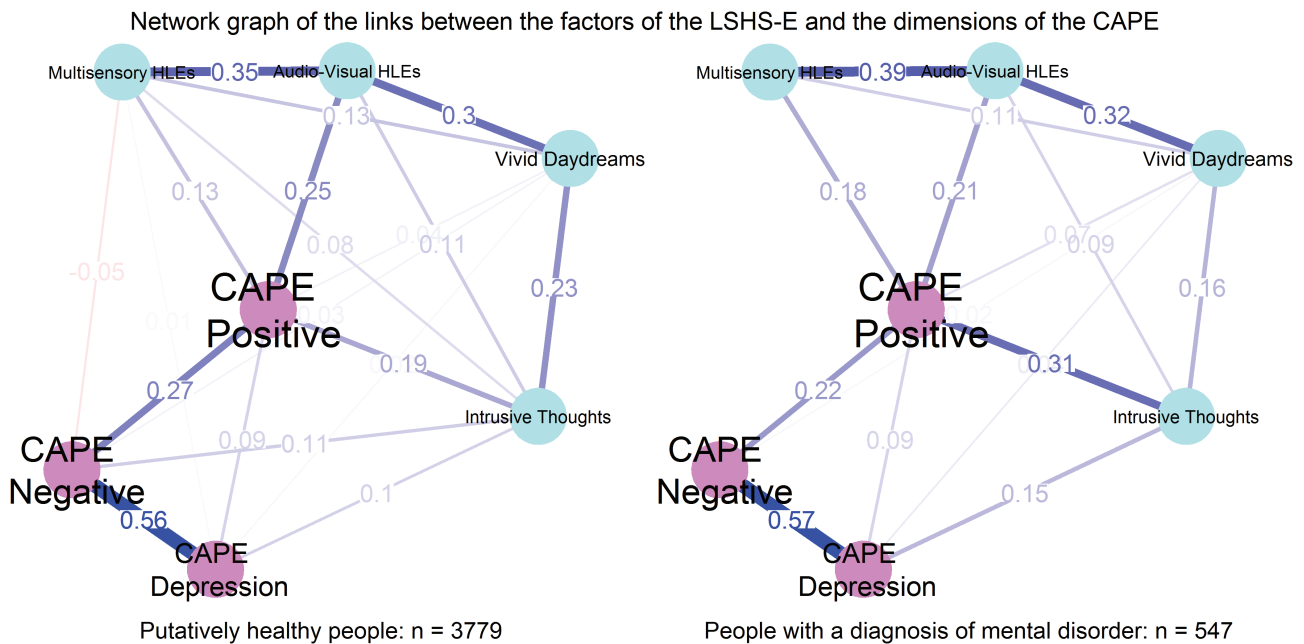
Network graph of the links between the factors of the LSHS-E and the dimensions of the CAPE

Multisensory HLEs
0.35
Audio-Visual HLEs
0.13
0.3
Vivid Daydreams
0.13
0.25
0.08
0.04
0.11
-0.05
0.23
CAPE Positive
0.01
0.03
0.19
0.27
Intrusive Thoughts
CAPE Negative
0.09
0.11
0.1
0.56
CAPE Depression

Putatively healthy people: n = 3779

Multisensory HLEs
0.39
Audio-Visual HLEs
0.11
0.32
Vivid Daydreams
0.18
0.21
0.07
0.09
0.16
CAPE Positive
0.02
0.31
0.22
Intrusive Thoughts
CAPE Negative
0.09
0.15
0.57
CAPE Depression

People with a diagnosis of mental disorder: n = 547